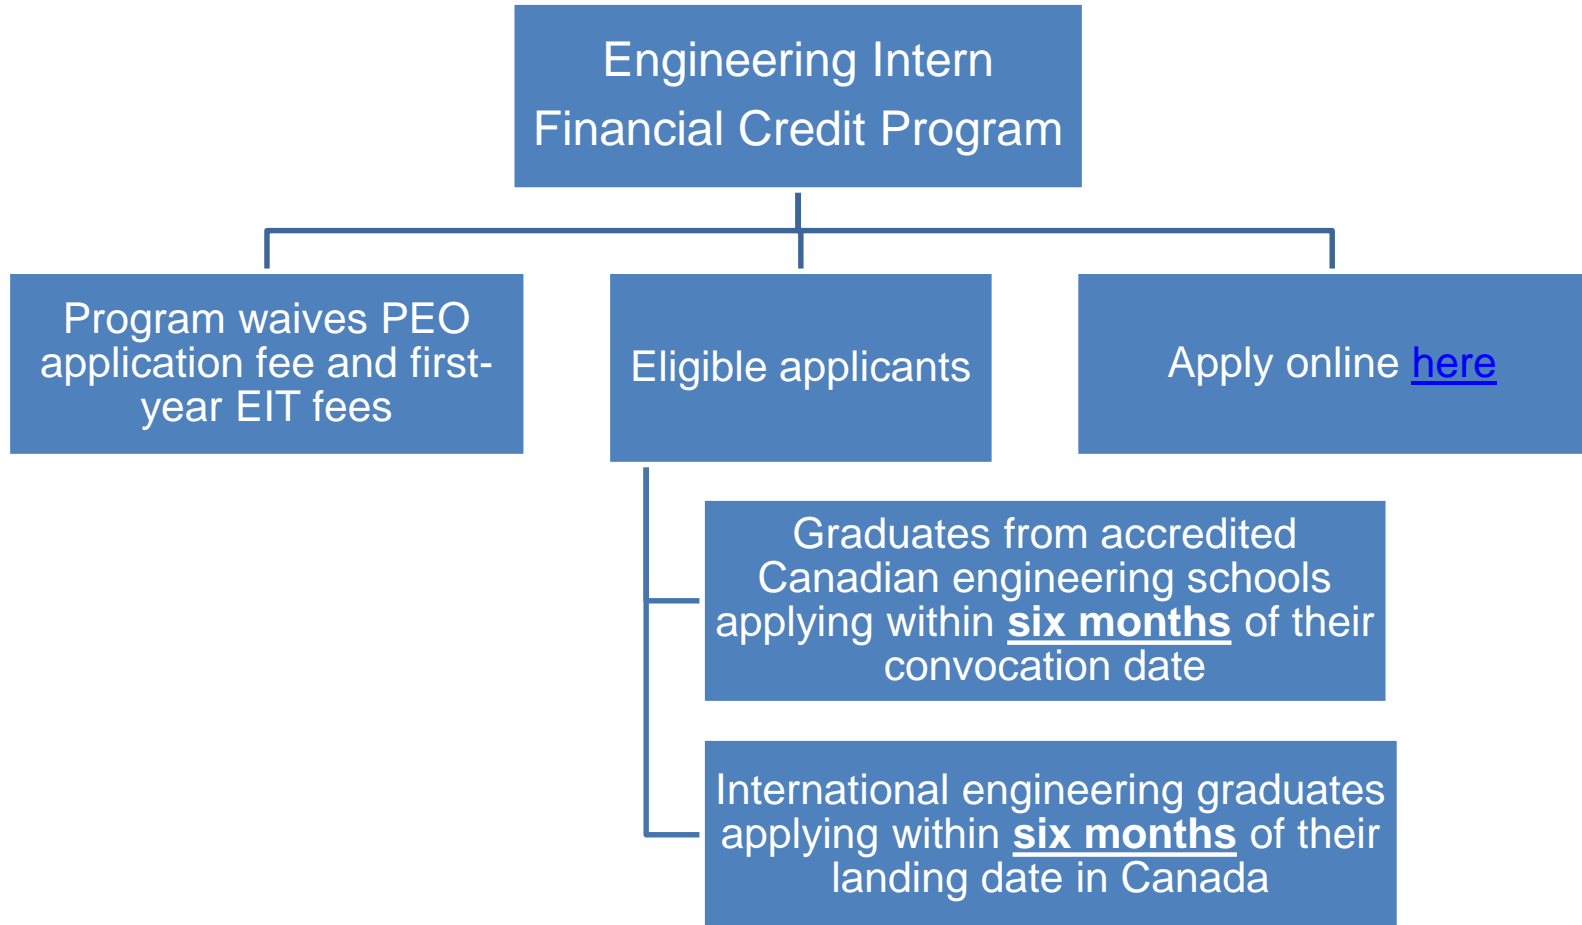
Engineering Intern Financial Credit Program

Program waives PEO application fee and first-year EIT fees

Eligible applicants

Apply online here

Graduates from accredited Canadian engineering schools applying within six months of their convocation date

International engineering graduates applying within six months of their landing date in Canada